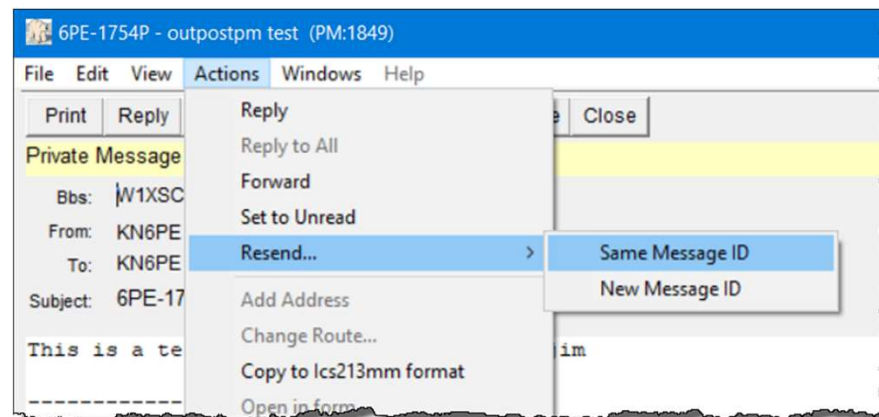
6PE-1754P - outpostpm test (PM:1849)

File Edit View Actions Windows Help

Print Reply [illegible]e Close

Private Message

Bbs: W1XSC

From: KN6PE

To: KN6PE

Subject: 6PE-17

This is a te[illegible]im

Reply
Reply to All
Forward
Set to Unread
Resend...
Add Address
Change Route...
Copy to Ics213mm format
Open in form

Same Message ID
New Message ID